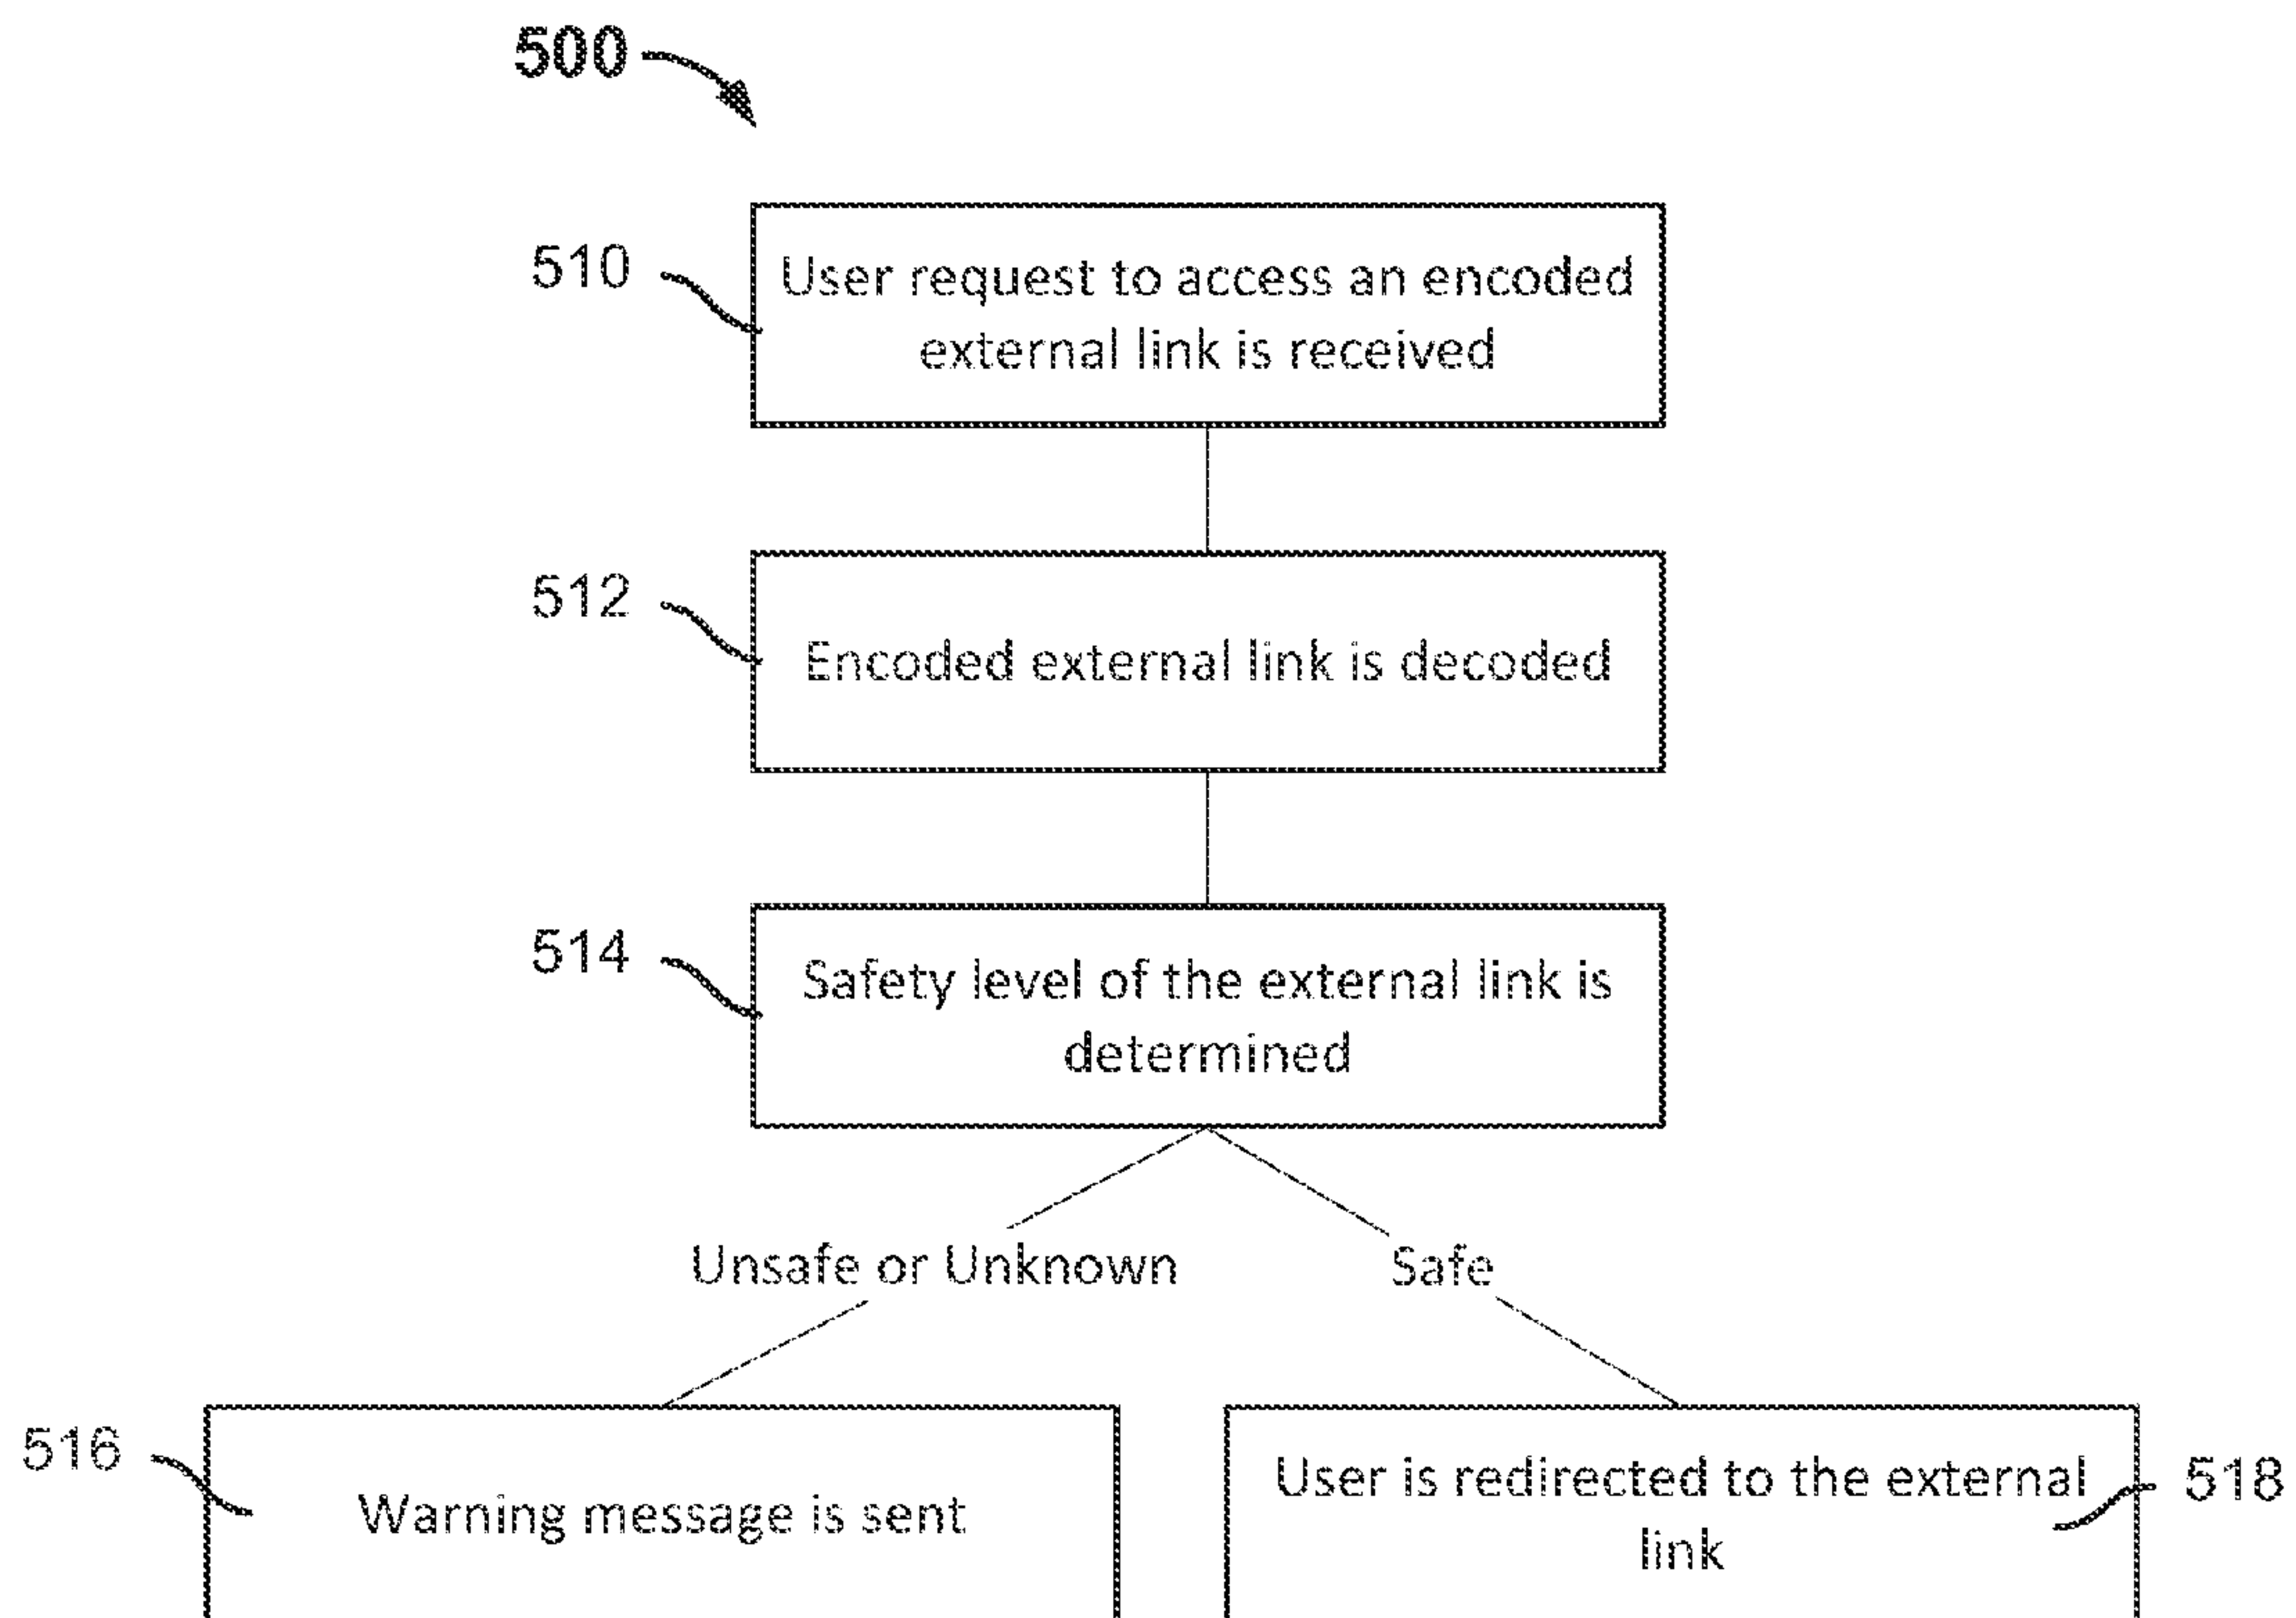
500

510

User request to access an encoded external link is received

512

Encoded external link is decoded

514

Safety level of the external link is determined

Unsafe or Unknown

Safe

516

Warning message is sent

User is redirected to the external link

518